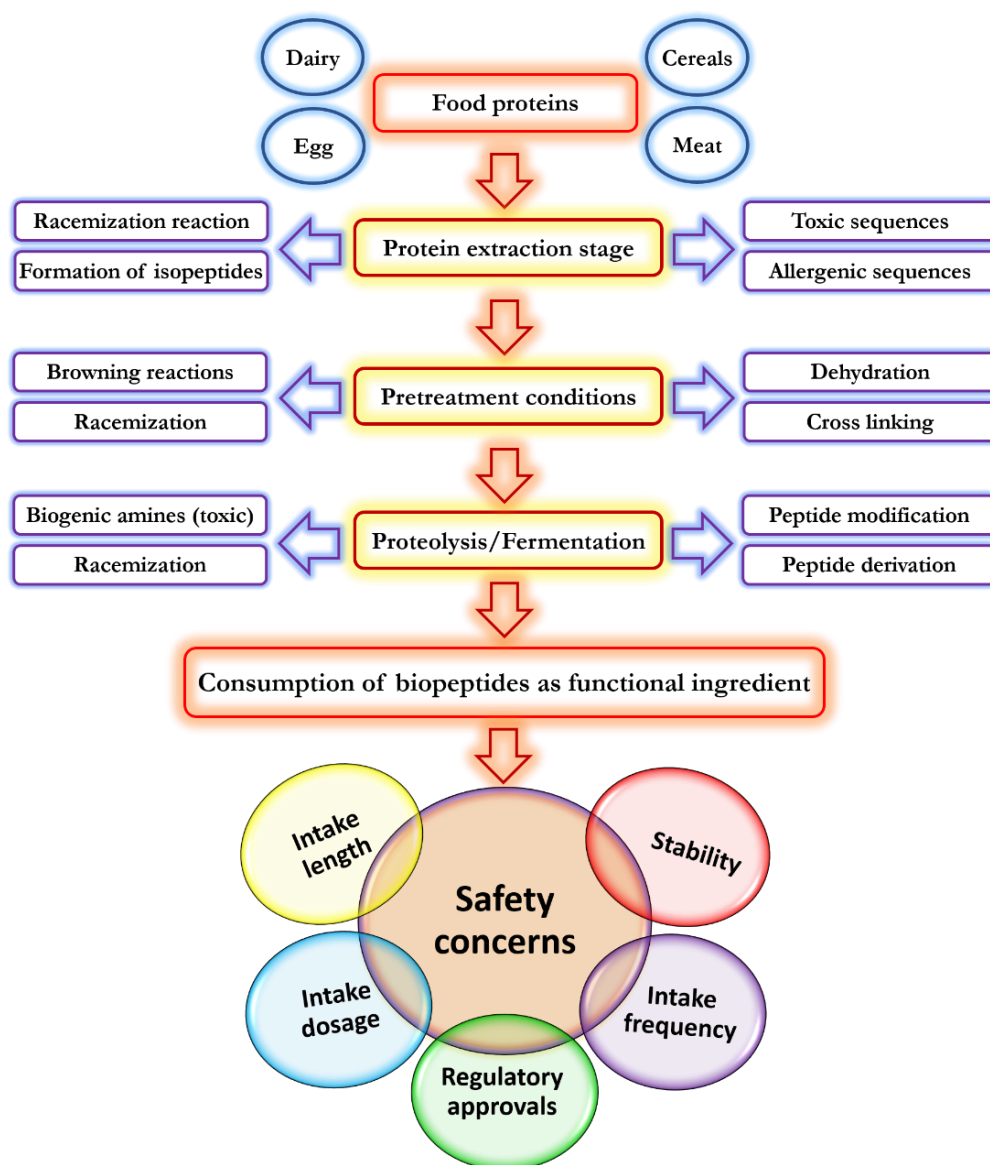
Dairy

Cereals

Food proteins

Egg

Meat

Racemization reaction

Formation of isopeptides

Protein extraction stage

Toxic sequences

Allergenic sequences

Browning reactions

Racemization

Pretreatment conditions

Dehydration

Cross linking

Biogenic amines (toxic)

Racemization

Proteolysis/Fermentation

Peptide modification

Peptide derivation

Consumption of biopeptides as functional ingredient

Intake length

Stability

Safety concerns

Intake dosage

Intake frequency

Regulatory approvals